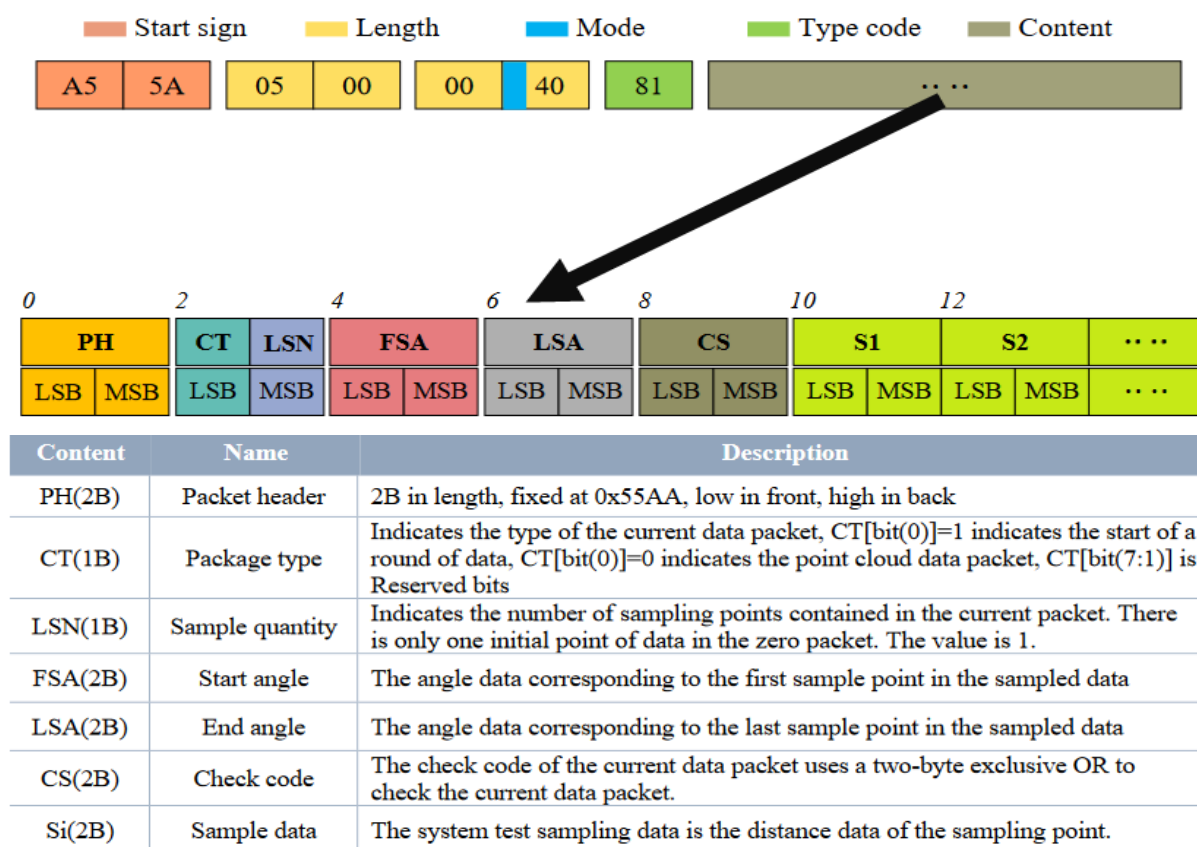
Start sign Length Mode Type code Content

A5 5A 05 00 00 40 81 · · ·

0 2 4 6 8 10 12

PH CT LSN FSA LSA CS S1 S2 · · ·

LSB MSB LSB MSB LSB MSB LSB MSB LSB MSB LSB MSB LSB MSB · · ·

| Content | Name | Description |
|---|---|---|
| PH(2B) | Packet header | 2B in length, fixed at 0x55AA, low in front, high in back |
| CT(1B) | Package type | Indicates the type of the current data packet, CT[bit(0)]=1 indicates the start of a round of data, CT[bit(0)]=0 indicates the point cloud data packet, CT[bit(7:1)] is Reserved bits |
| LSN(1B) | Sample quantity | Indicates the number of sampling points contained in the current packet. There is only one initial point of data in the zero packet. The value is 1. |
| FSA(2B) | Start angle | The angle data corresponding to the first sample point in the sampled data |
| LSA(2B) | End angle | The angle data corresponding to the last sample point in the sampled data |
| CS(2B) | Check code | The check code of the current data packet uses a two-byte exclusive OR to check the current data packet. |
| Si(2B) | Sample data | The system test sampling data is the distance data of the sampling point. |